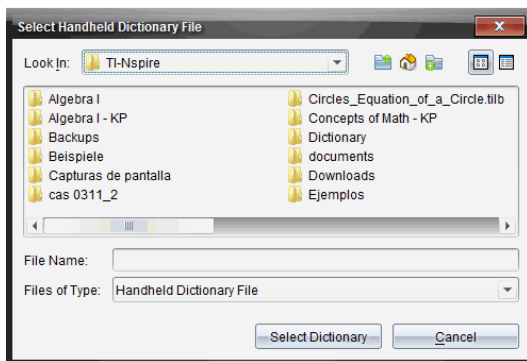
Select Handheld Dictionary File

Look In: TI-Nspire

Algebra I
Algebra I - KP
Backups
Beispiele
Capturas de pantalla
cas 0311_2

Circles_Equation_of_a_Circle.tilb
Concepts of Math - KP
Dictionary
documents
Downloads
Ejemplos

File Name:
Files of Type: Handheld Dictionary File

Select Dictionary
Cancel